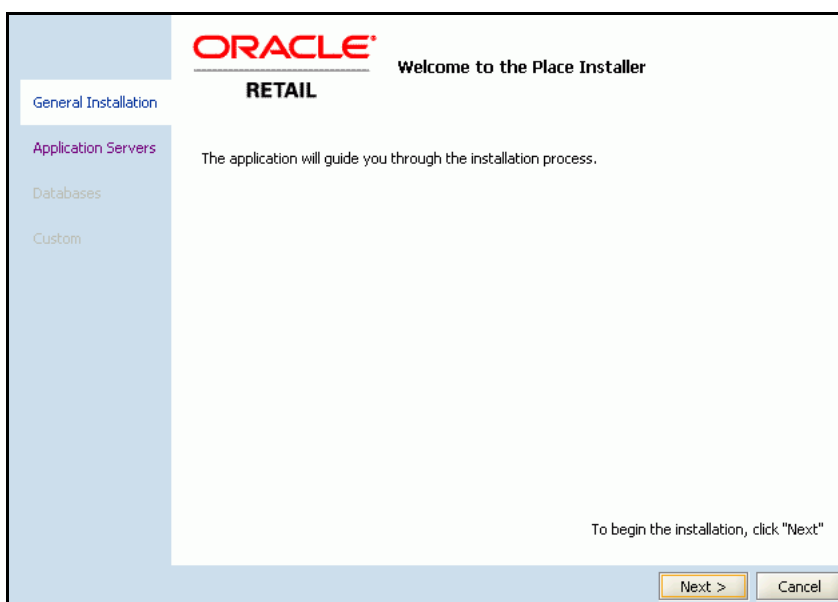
ORACLE
RETAIL

Welcome to the Place Installer

General Installation

Application Servers

Databases

Custom

The application will guide you through the installation process.

To begin the installation, click "Next"

Next >

Cancel